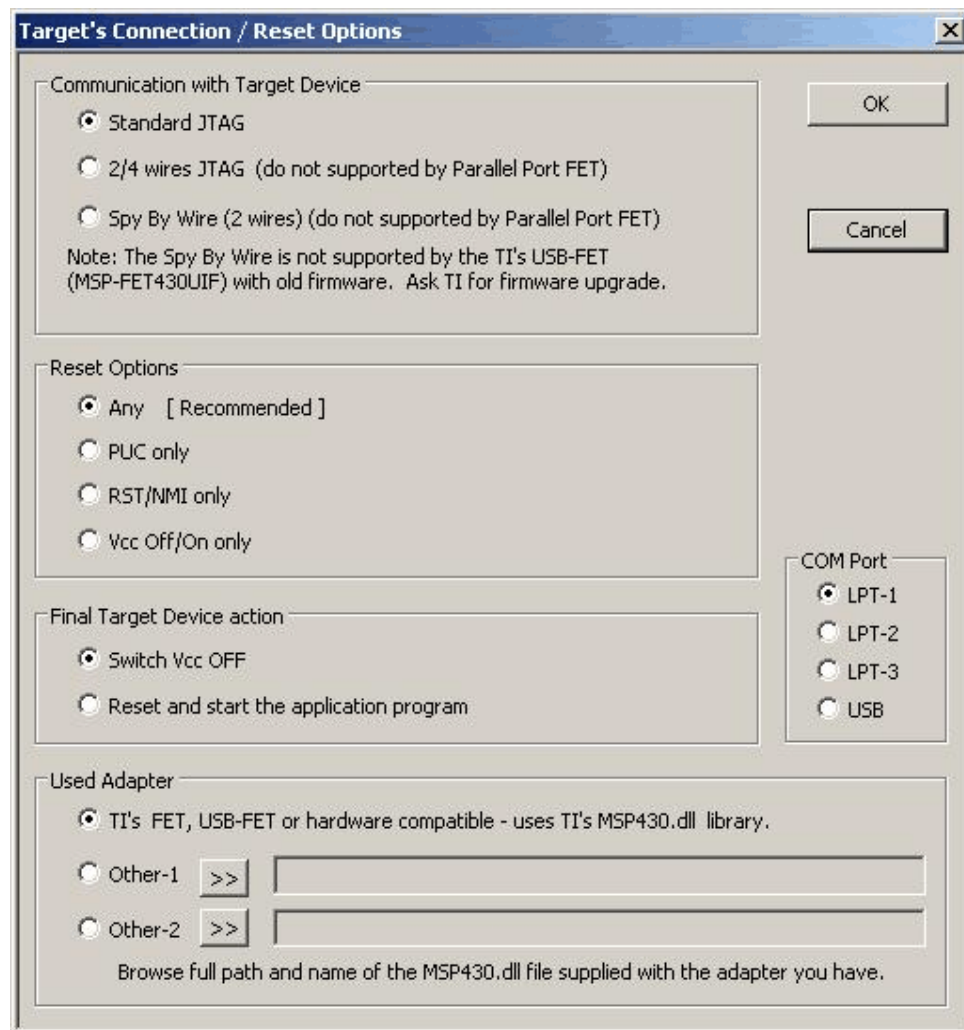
Target's Connection / Reset Options

X

Communication with Target Device

Standard JTAG

2/4 wires JTAG (do not supported by Parallel Port FET)

Spy By Wire (2 wires) (do not supported by Parallel Port FET)

Note: The Spy By Wire is not supported by the TI's USB-FET (MSP-FET430UIF) with old firmware. Ask TI for firmware upgrade.

OK

Cancel

Reset Options

Any [ Recommended ]

PUC only

RST/NMI only

Vcc Off/On only

Final Target Device action

Switch Vcc OFF

Reset and start the application program

COM Port

LPT-1

LPT-2

LPT-3

USB

Used Adapter

TI's FET, USB-FET or hardware compatible - uses TI's MSP430.dll library.

Other-1 >>

Other-2 >>

Browse full path and name of the MSP430.dll file supplied with the adapter you have.